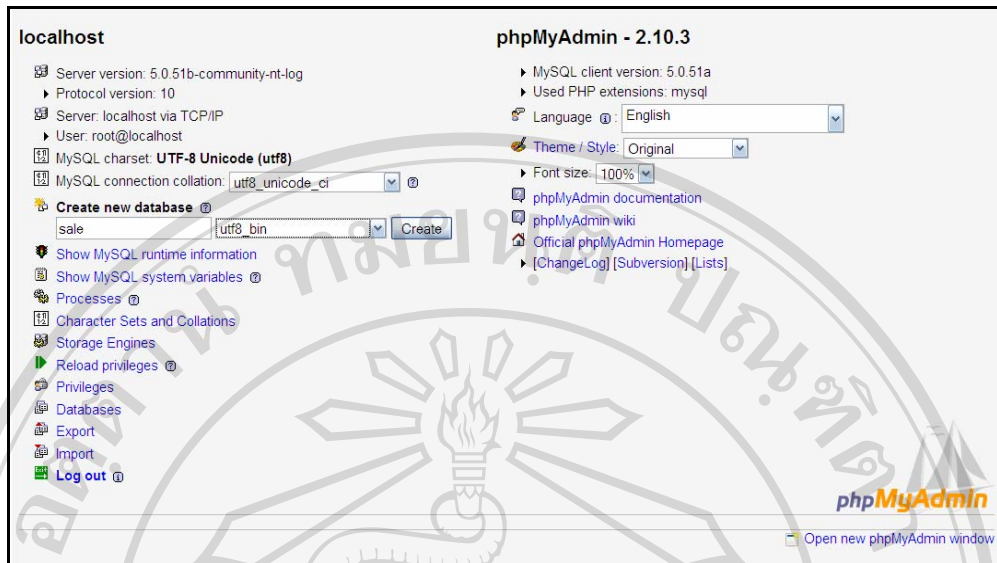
localhost

Server version: 5.0.51b-community-nt-log
Protocol version: 10
Server: localhost via TCP/IP
User: root@localhost
MySQL charset: UTF-8 Unicode (utf8)
MySQL connection collation: utf8_unicode_ci
Create new database
sale
utf8_bin
Create
Show MySQL runtime information
Show MySQL system variables
Processes
Character Sets and Collations
Storage Engines
Reload privileges
Privileges
Databases
Export
Import
Log out

phpMyAdmin - 2.10.3

MySQL client version: 5.0.51a
Used PHP extensions: mysql
Language: English
Theme / Style: Original
Font size: 100%
phpMyAdmin documentation
phpMyAdmin wiki
Official phpMyAdmin Homepage
[ChangeLog] [Subversion] [Lists]

phpMyAdmin

Open new phpMyAdmin window